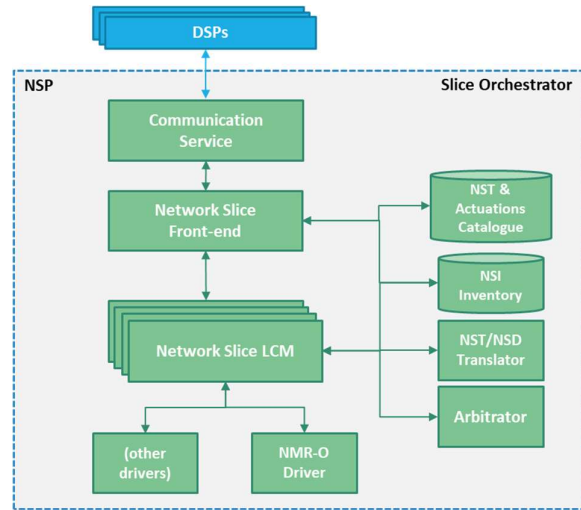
DSPs

NSP

Slice Orchestrator

Communication Service

Network Slice Front-end

NST & Actuations Catalogue

NSI Inventory

Network Slice LCM

NST/NSD Translator

Arbitrator

(other drivers)

NMR-O Driver